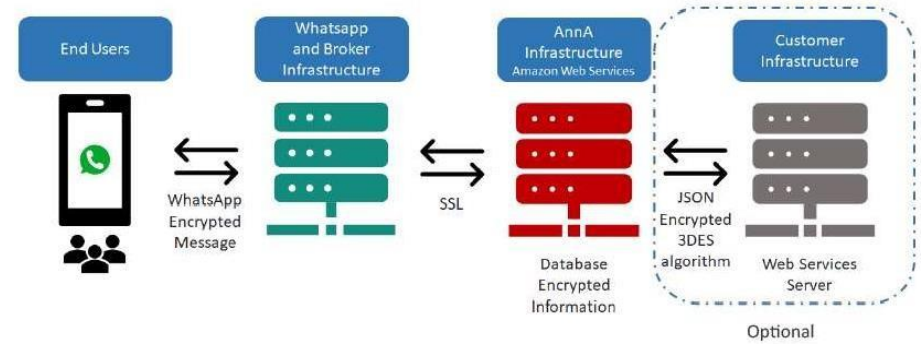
End Users

Whatsapp and Broker Infrastructure

AnnA Infrastructure Amazon Web Services

Customer Infrastructure

WhatsApp Encrypted Message

SSL

JSON Encrypted 3DES algorithm

Database Encrypted Information

Web Services Server

Optional